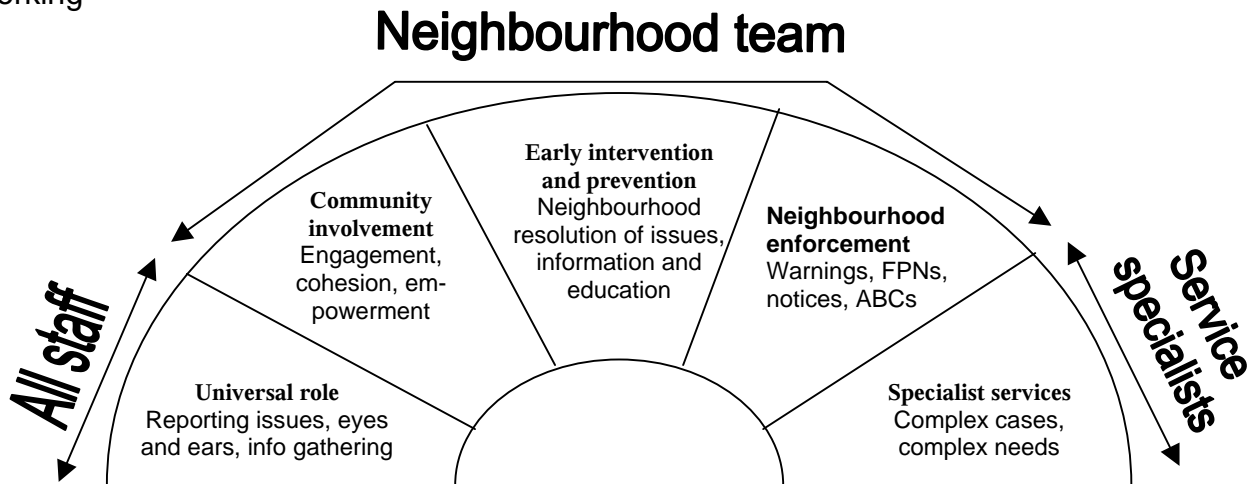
rking

Neighbourhood team

Community involvement
Engagement, cohesion, empowerment

Early intervention and prevention
Neighbourhood resolution of issues, information and education

Neighbourhood enforcement
Warnings, FPNs, notices, ABCs

All staff

Service specialists

Universal role
Reporting issues, eyes and ears, info gathering

Specialist services
Complex cases, complex needs